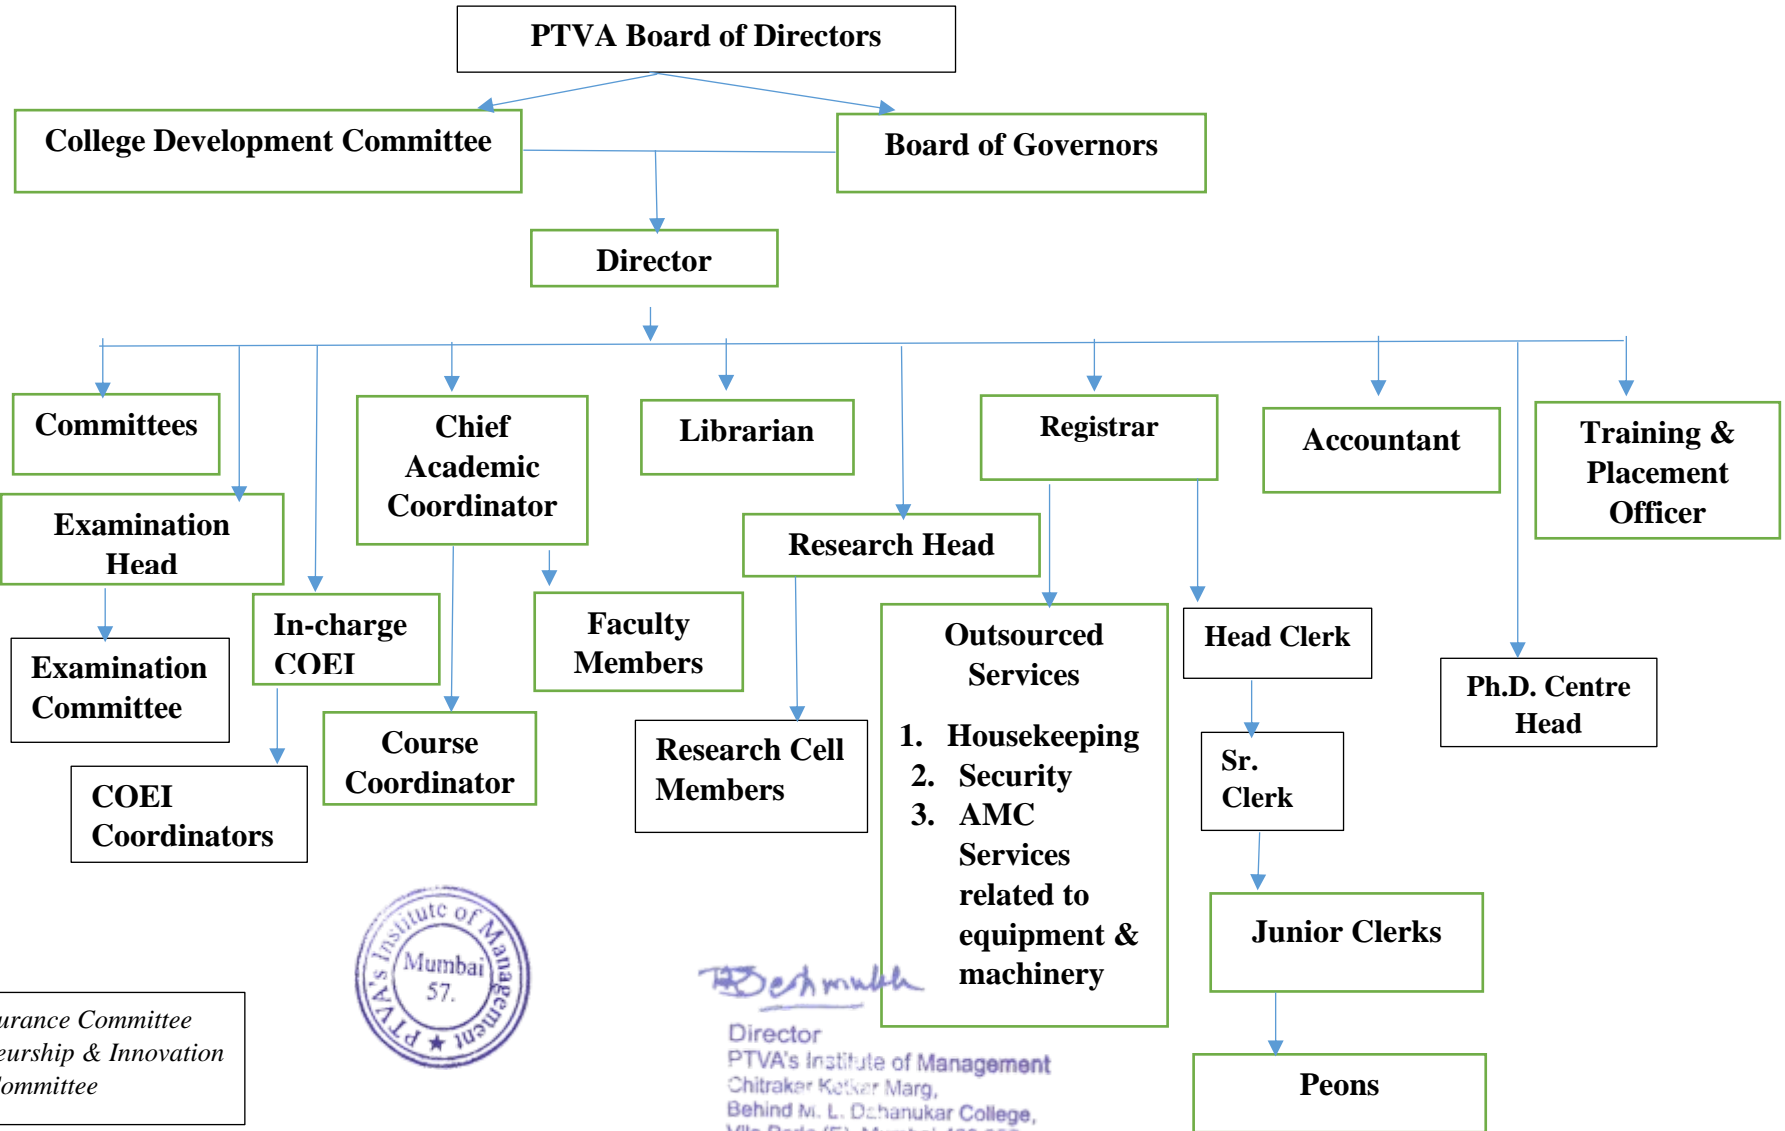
PTVA Board of Directors

College Development Committee

Board of Governors

Director

Committees

Examination Head

Examination Committee

In-charge COEI

COEI Coordinators

Chief Academic Coordinator

Course Coordinator

Faculty Members

Librarian

Research Head

Research Cell Members

Registrar

Outsourced Services

1. Housekeeping
2. Security
3. AMC Services related to equipment & machinery

Head Clerk

Sr. Clerk

Junior Clerks

Peons

Accountant

Training & Placement Officer

Ph.D. Centre Head

PTVA's Institute of Management Mumbai 57.

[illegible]

Director
PTVA's Institute of Management
Chitrakar Ketkar Marg,
Behind M. L. Dahanukar College,
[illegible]

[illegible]urance Committee
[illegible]eurship & Innovation
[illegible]ommittee